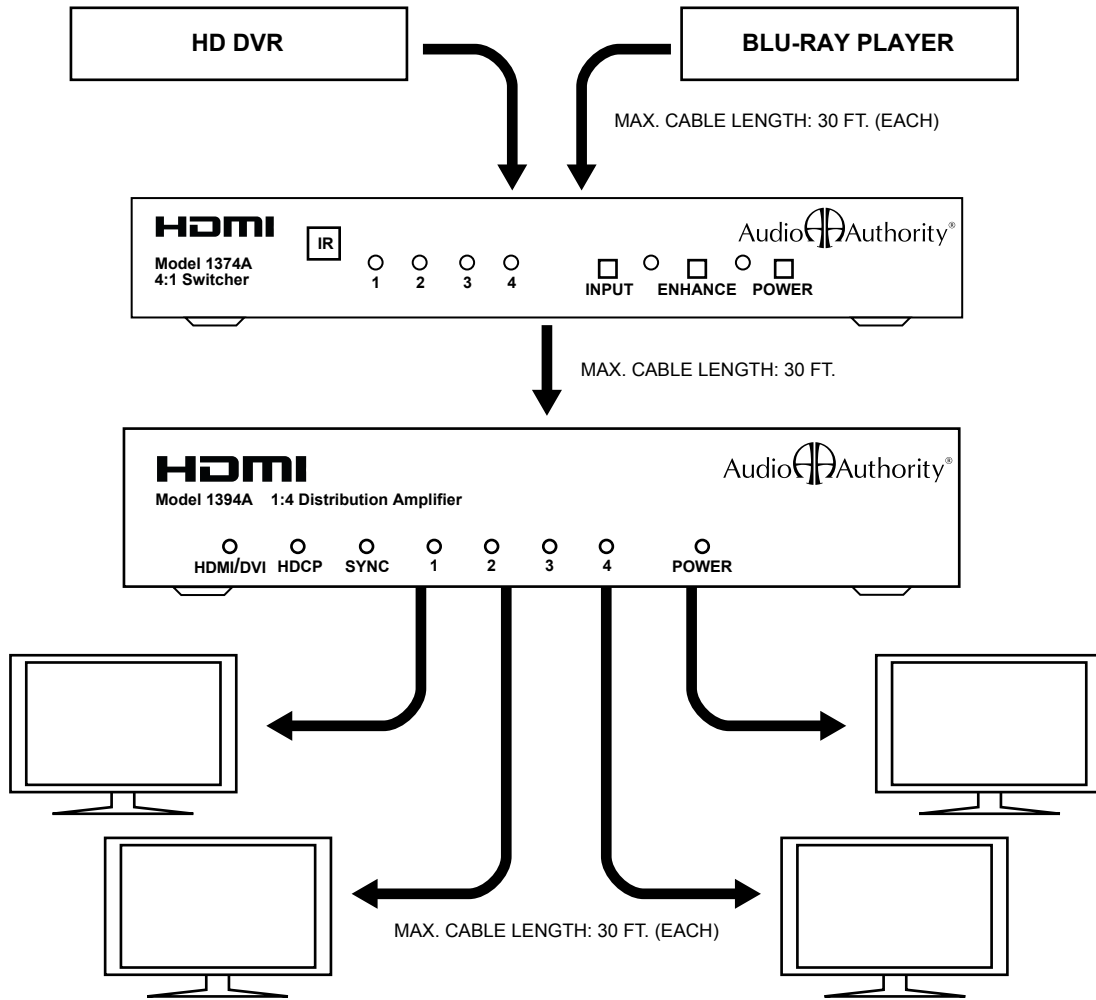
HD DVR

BLU-RAY PLAYER

MAX. CABLE LENGTH: 30 FT. (EACH)

HDMI

Model 1374A
4:1 Switcher

IR

1 2 3 4

INPUT ENHANCE POWER

Audio Authority®

MAX. CABLE LENGTH: 30 FT.

HDMI

Model 1394A 1:4 Distribution Amplifier

Audio Authority®

HDMI/DVI HDCP SYNC 1 2 3 4 POWER

MAX. CABLE LENGTH: 30 FT. (EACH)